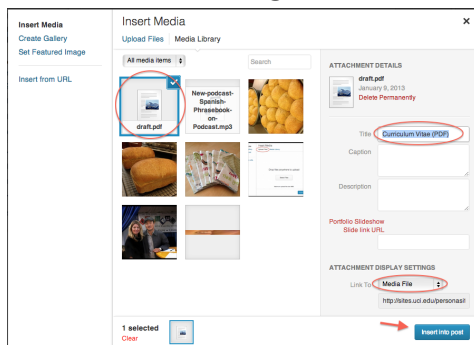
Insert Media
Create Gallery
Set Featured Image

Insert from URL

Insert Media

Upload Files | Media Library

All media items

Search

draft.pdf

New-podcast-Spanish-Phrasebook-on-Podcast.mp3

ATTACHMENT DETAILS

draft.pdf
January 9, 2013
Delete Permanently

Title Curriculum Vitae (PDF)

Caption

Description

Portfolio Slideshow Slide link URL

ATTACHMENT DISPLAY SETTINGS

Link To Media File

http://sites.uci.edu/personal/

1 selected
Clear

Insert into post